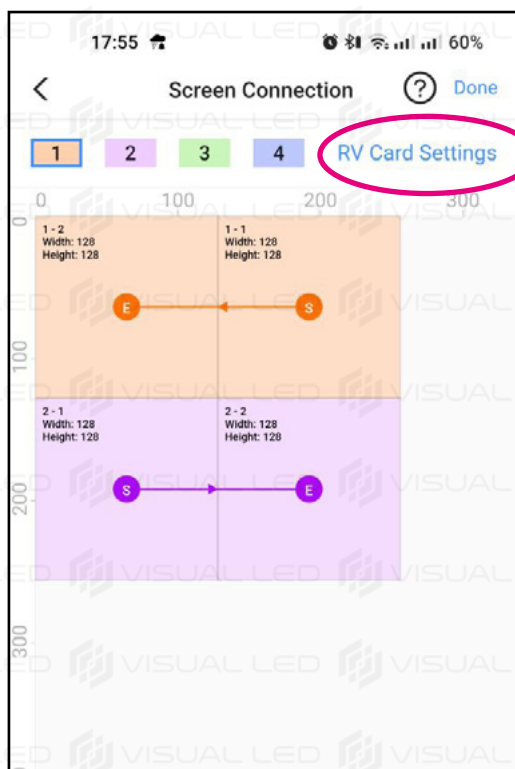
17:55 60%

Screen Connection ? Done

1 2 3 4 RV Card Settings

0 100 200 300

0

1 - 2
Width: 128
Height: 128

1 - 1
Width: 128
Height: 128

E S

100

2 - 1
Width: 128
Height: 128

2 - 2
Width: 128
Height: 128

200

S E

300

VISUAL LED